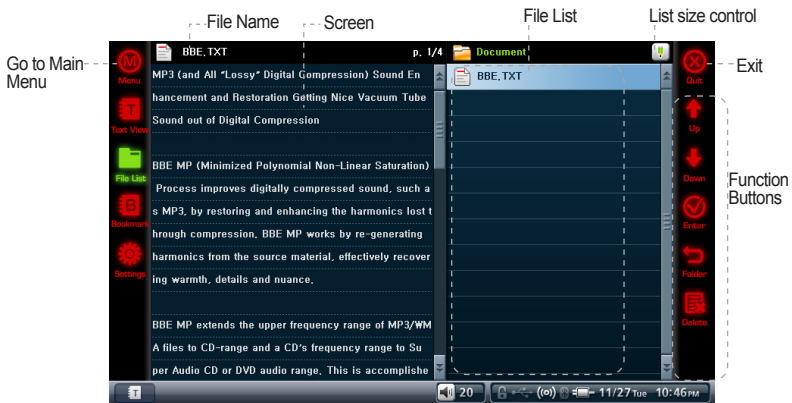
File Name

Screen

File List

List size control

Go to Main Menu

Exit

Function Buttons

M Menu

T Text View

File List

B Bookmark

Settings

BBE.TXT

p. 1/4

Document

MP3 (and All "Lossy" Digital Compression) Sound Enhancement and Restoration Getting Nice Vacuum Tube Sound out of Digital Compression

BBE MP (Minimized Polynomial Non-Linear Saturation) Process improves digitally compressed sound, such as MP3, by restoring and enhancing the harmonics lost through compression. BBE MP works by re-generating harmonics from the source material, effectively recovering warmth, details and nuance.

BBE MP extends the upper frequency range of MP3/WMA files to CD-range and a CD's frequency range to Super Audio CD or DVD audio range. This is accomplishe

BBE.TXT

Quit

Up

Down

Enter

Folder

Delete

T

20

11/27 Tue 10:46 PM